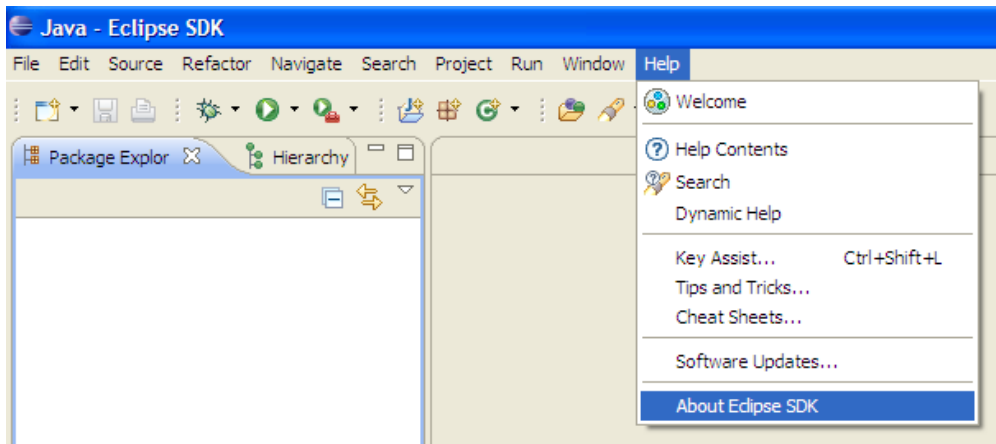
Java - Eclipse SDK

File Edit Source Refactor Navigate Search Project Run Window Help

Package Explor Hierarchy

Welcome

Help Contents
Search
Dynamic Help

Key Assist... Ctrl+Shift+L
Tips and Tricks...
Cheat Sheets...

Software Updates...

About Eclipse SDK